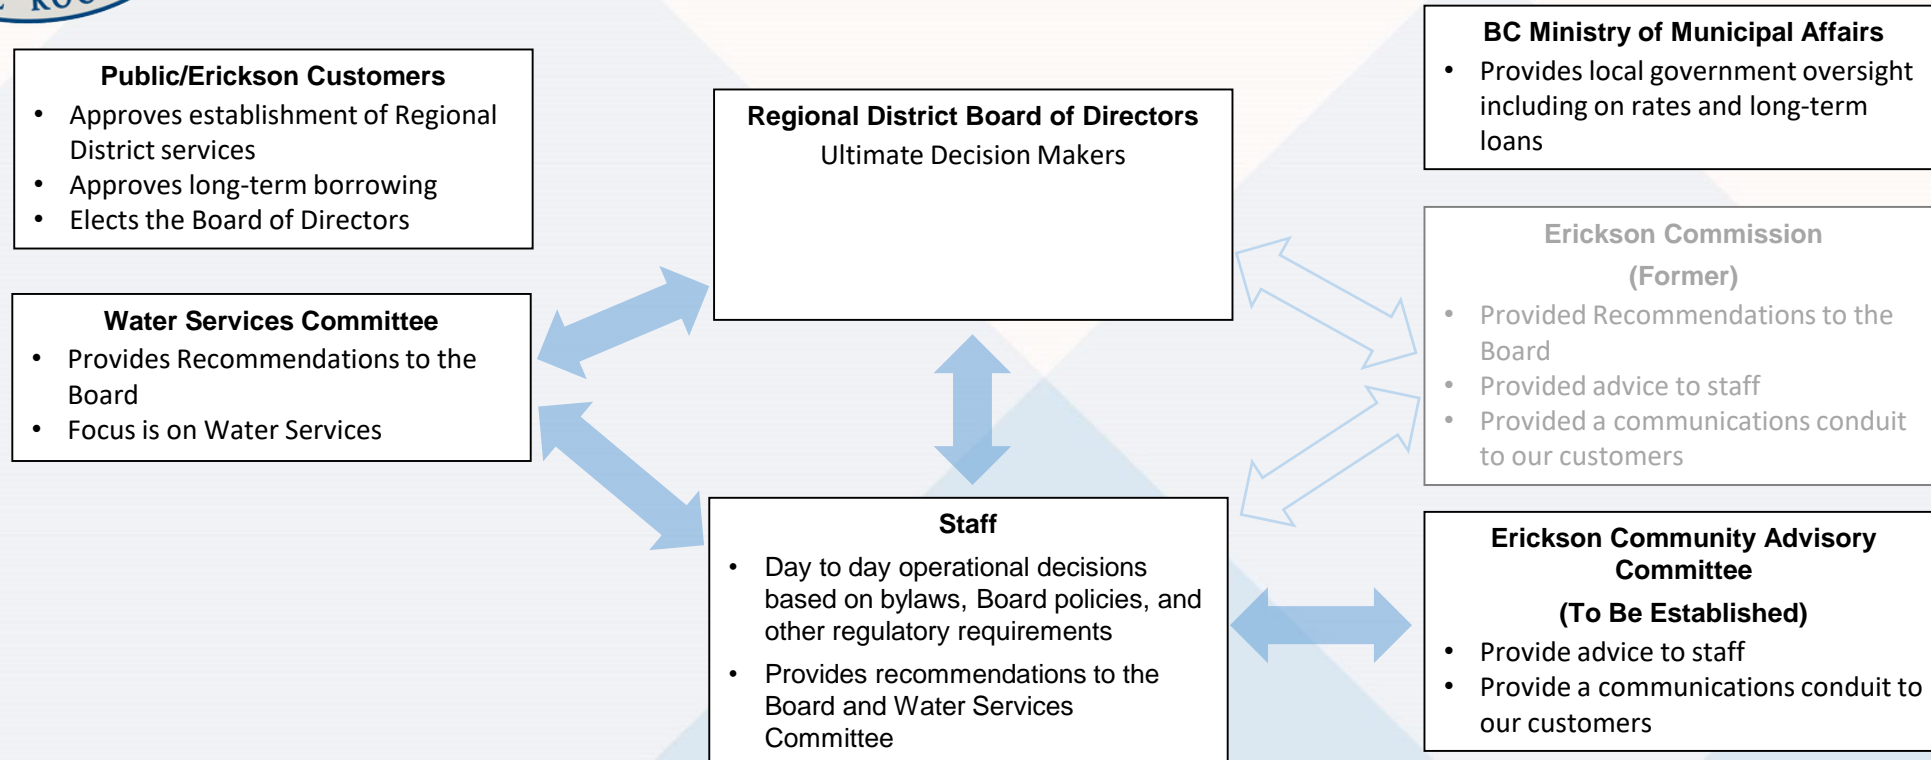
Public/Erickson Customers
- Approves establishment of Regional District services
- Approves long-term borrowing
- Elects the Board of Directors

Water Services Committee
- Provides Recommendations to the Board
- Focus is on Water Services

Regional District Board of Directors
Ultimate Decision Makers

Staff
- Day to day operational decisions based on bylaws, Board policies, and other regulatory requirements
- Provides recommendations to the Board and Water Services Committee

BC Ministry of Municipal Affairs
- Provides local government oversight including on rates and long-term loans

Erickson Commission
(Former)
- Provided Recommendations to the Board
- Provided advice to staff
- Provided a communications conduit to our customers

Erickson Community Advisory Committee
(To Be Established)
- Provide advice to staff
- Provide a communications conduit to our customers